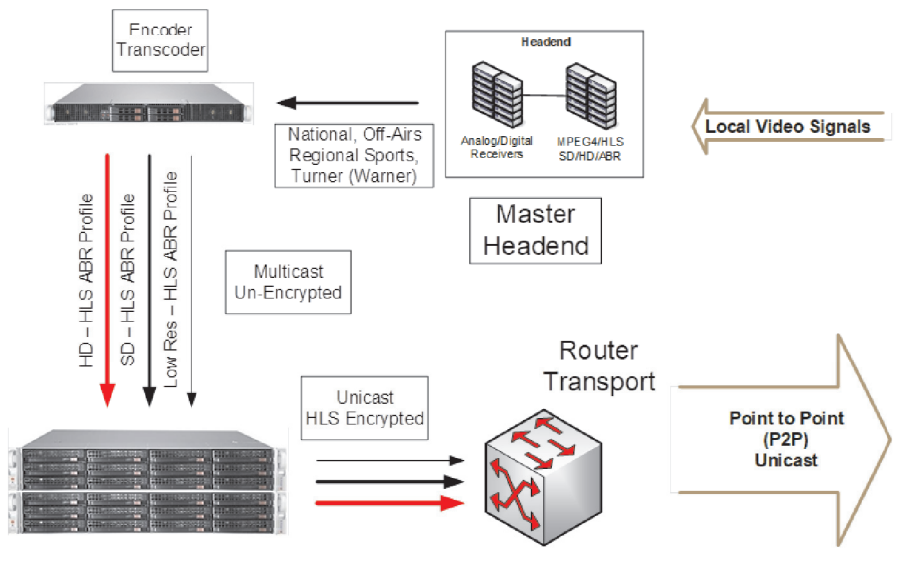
Encoder
Transcoder

Headend

Analog/Digital Receivers

MPEG4/HLS SD/HD/ABR

Local Video Signals

National, Off-Airs
Regional Sports,
Turner (Warner)

Master
Headend

HD – HLS ABR Profile

SD – HLS ABR Profile

Low Res – HLS ABR Profile

Multicast
Un-Encrypted

Router
Transport

Unicast
HLS Encrypted

Point to Point
(P2P)
Unicast